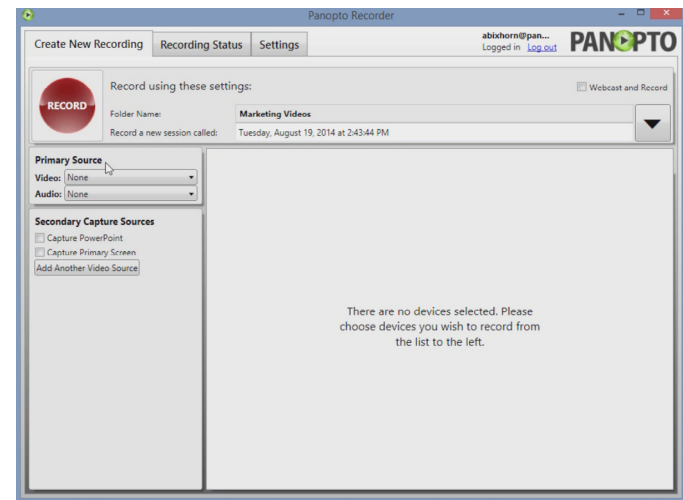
Panopto Recorder

Create New Recording | Recording Status | Settings

abixhorn@pan...
Logged in Log out

PANOPTO

RECORD

Record using these settings:

Webcast and Record

Folder Name: Marketing Videos

Record a new session called: Tuesday, August 19, 2014 at 2:43:44 PM

Primary Source

Video: None

Audio: None

Secondary Capture Sources

Capture PowerPoint

Capture Primary Screen

Add Another Video Source

There are no devices selected. Please choose devices you wish to record from the list to the left.